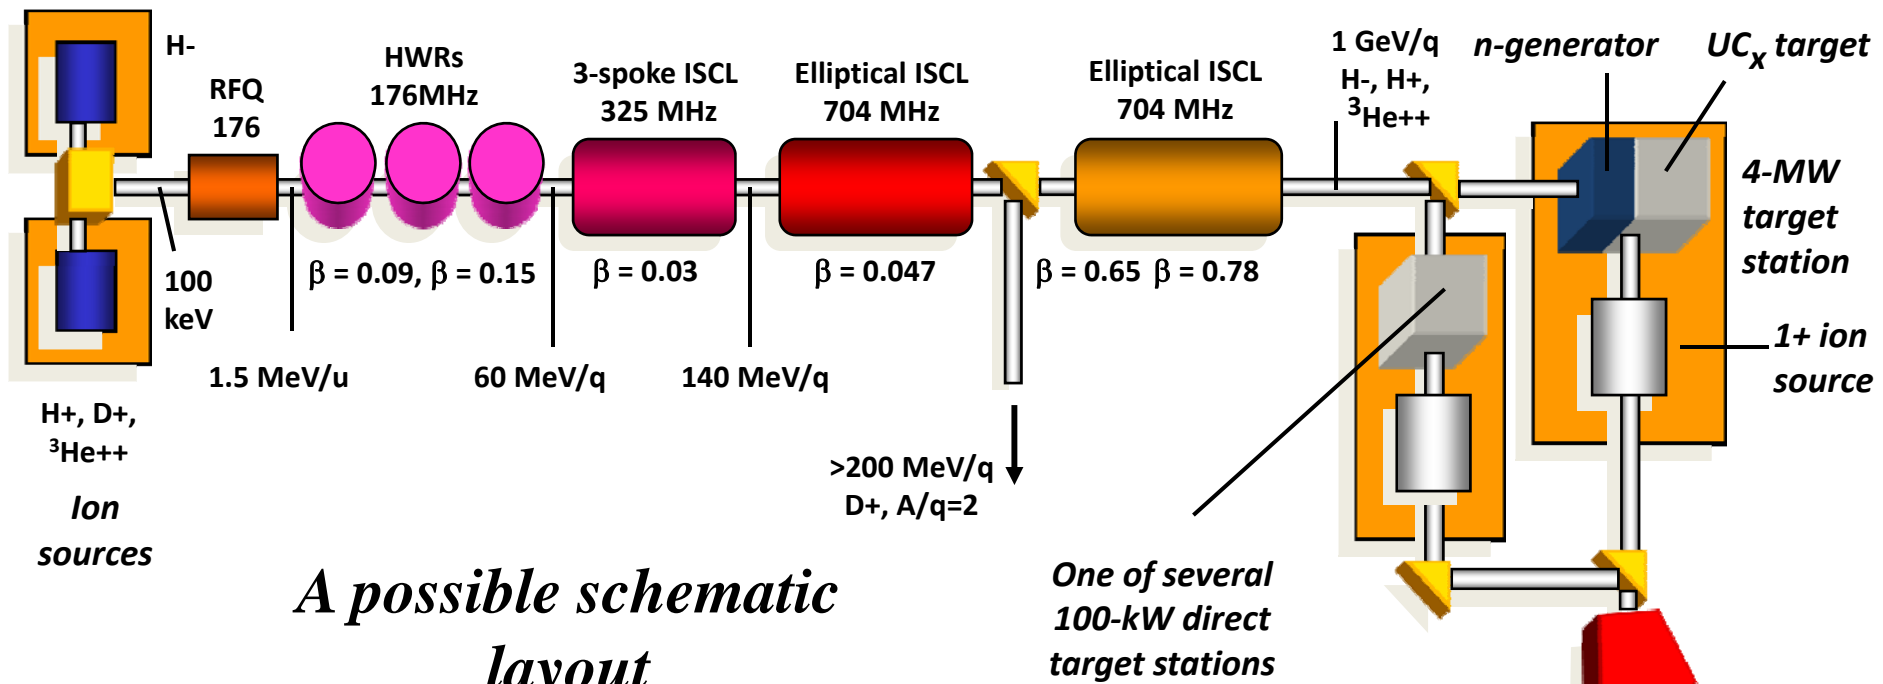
H-

RFQ 176

HWRs 176MHz

3-spoke ISCL 325 MHz

Elliptical ISCL 704 MHz

Elliptical ISCL 704 MHz

1 GeV/q H-, H+, $^3$He++

n-generator

UC$_x$ target

4-MW target station

100 keV

$\beta$ = 0.09, $\beta$ = 0.15

$\beta$ = 0.03

$\beta$ = 0.047

$\beta$ = 0.65 $\beta$ = 0.78

1+ ion source

1.5 MeV/u

60 MeV/q

140 MeV/q

H+, D+, $^3$He++

>200 MeV/q D+, A/q=2

Ion sources

A possible schematic layout

One of several 100-kW direct target stations